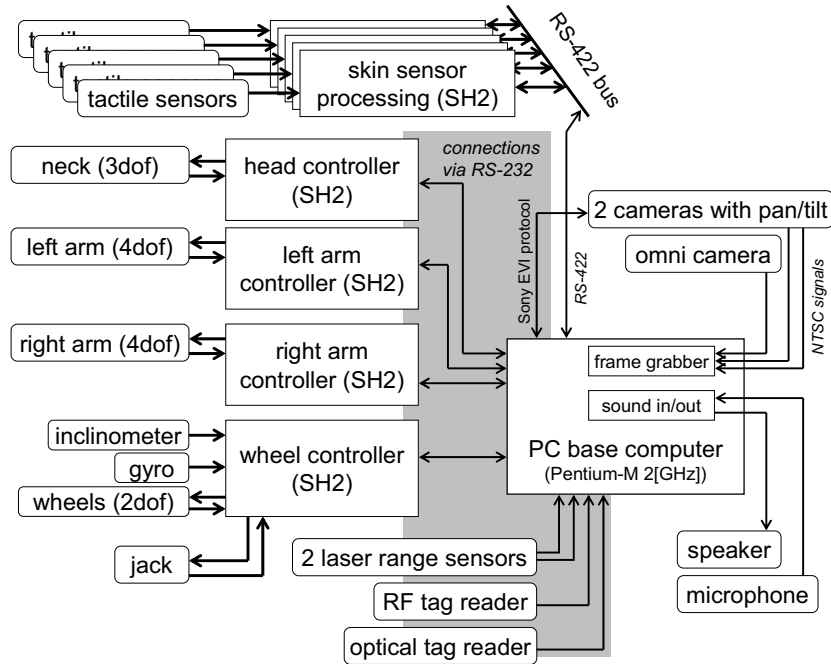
tactile sensors

skin sensor processing (SH2)

RS-422 bus

connections via RS-232

neck (3dof)

head controller (SH2)

left arm (4dof)

left arm controller (SH2)

right arm (4dof)

right arm controller (SH2)

inclinometer

gyro

wheels (2dof)

wheel controller (SH2)

jack

Sony EVI protocol

RS-422

2 cameras with pan/tilt

omni camera

NTSC signals

frame grabber

sound in/out

PC base computer (Pentium-M 2[GHz])

2 laser range sensors

RF tag reader

optical tag reader

speaker

microphone